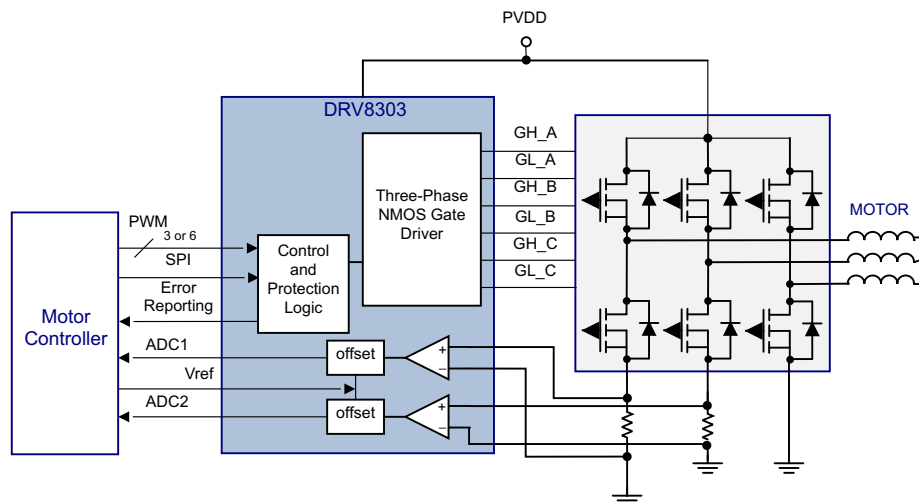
PVDD

DRV8303

Three-Phase NMOS Gate Driver

GH_A
GL_A
GH_B
GL_B
GH_C
GL_C

MOTOR

PWM
3 or 6
SPI
Error Reporting

Control and Protection Logic

Motor Controller

ADC1
Vref
ADC2

offset
offset

+
−
+
−